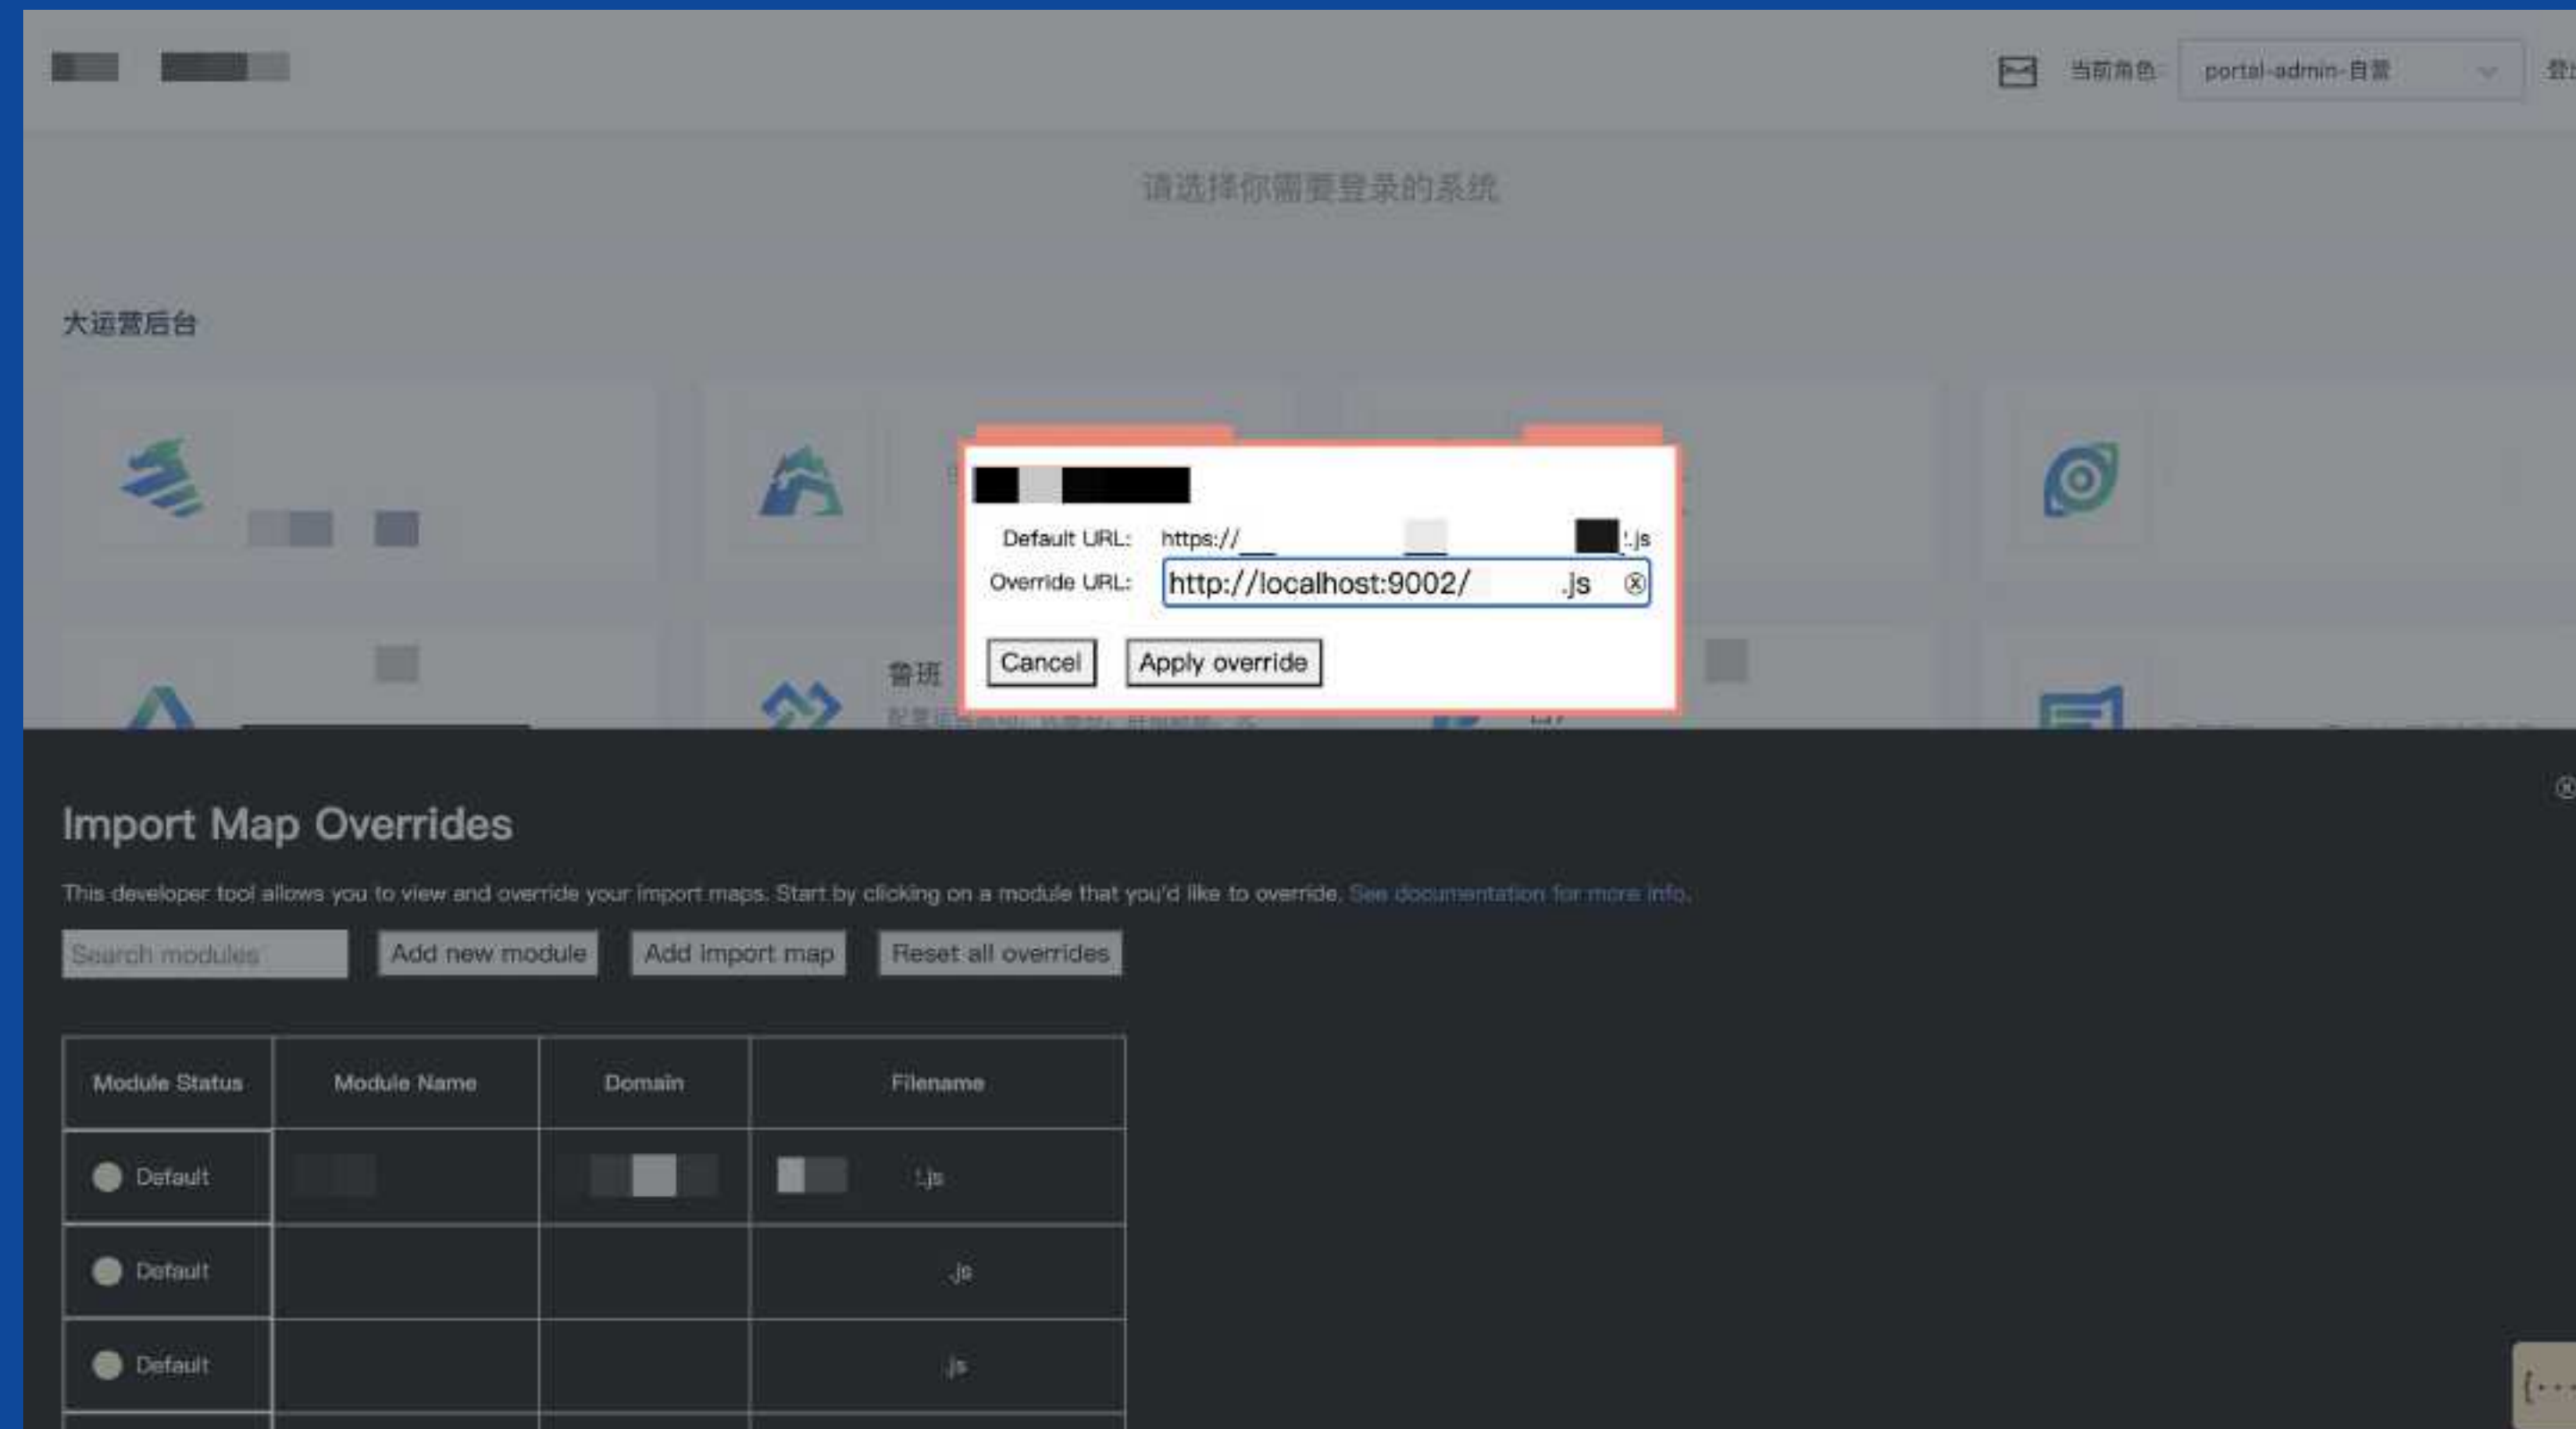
当前角色: portal-admin-自营

请选择你需要登录的系统

大运营后台

鲁班

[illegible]

Default URL: https:// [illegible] .js
Override URL: http://localhost:9002/ .js

Cancel
Apply override

Import Map Overrides

This developer tool allows you to view and override your import maps. Start by clicking on a module that you'd like to override. See documentation for more info.

Search modules
Add new module
Add import map
Reset all overrides

| Module Status | Module Name | Domain | Filename |
|---|---|---|---|
| Default | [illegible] | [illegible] | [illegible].js |
| Default | | | .js |
| Default | | | .js |

{···}